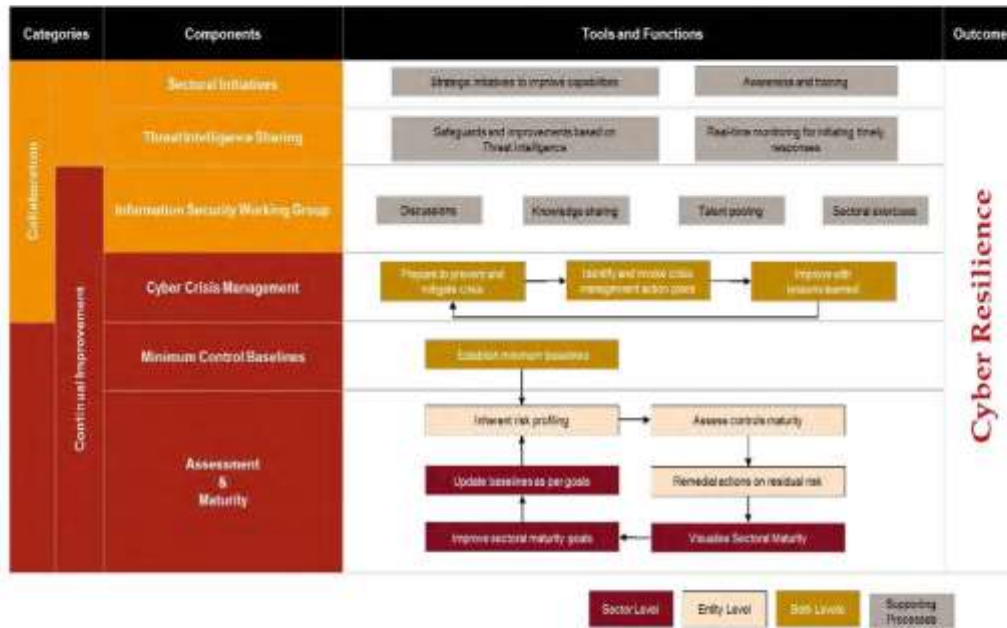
| Categories | Components | Tools and Functions | Outcome |
|---|---|---|---|
| Collaboration | Sectoral Initiatives | Strategic initiatives to improve capabilities; Awareness and training | Cyber Resilience |
| | Threat Intelligence Sharing | Safeguards and improvements based on Threat intelligence; Real-time monitoring for initiating timely responses | |
| Continual Improvement | Information Security Working Group | Discussions; Knowledge sharing; Talent pooling; Sectoral exercises | |
| | Cyber Crisis Management | Prepare to prevent and mitigate crisis; Identify and model crisis management action goals; Improve with lessons learned | |
| | Minimum Control Baselines | Establish minimum baselines | |
| | Assessment & Maturity | Inherent risk profiling; Assess controls maturity; Update baselines as per goals; Remedial actions on residual risk; Improve sectoral maturity goals; Visualise Sectoral Maturity | |

Sector Level | Entity Level | Both Levels | Supporting Processes